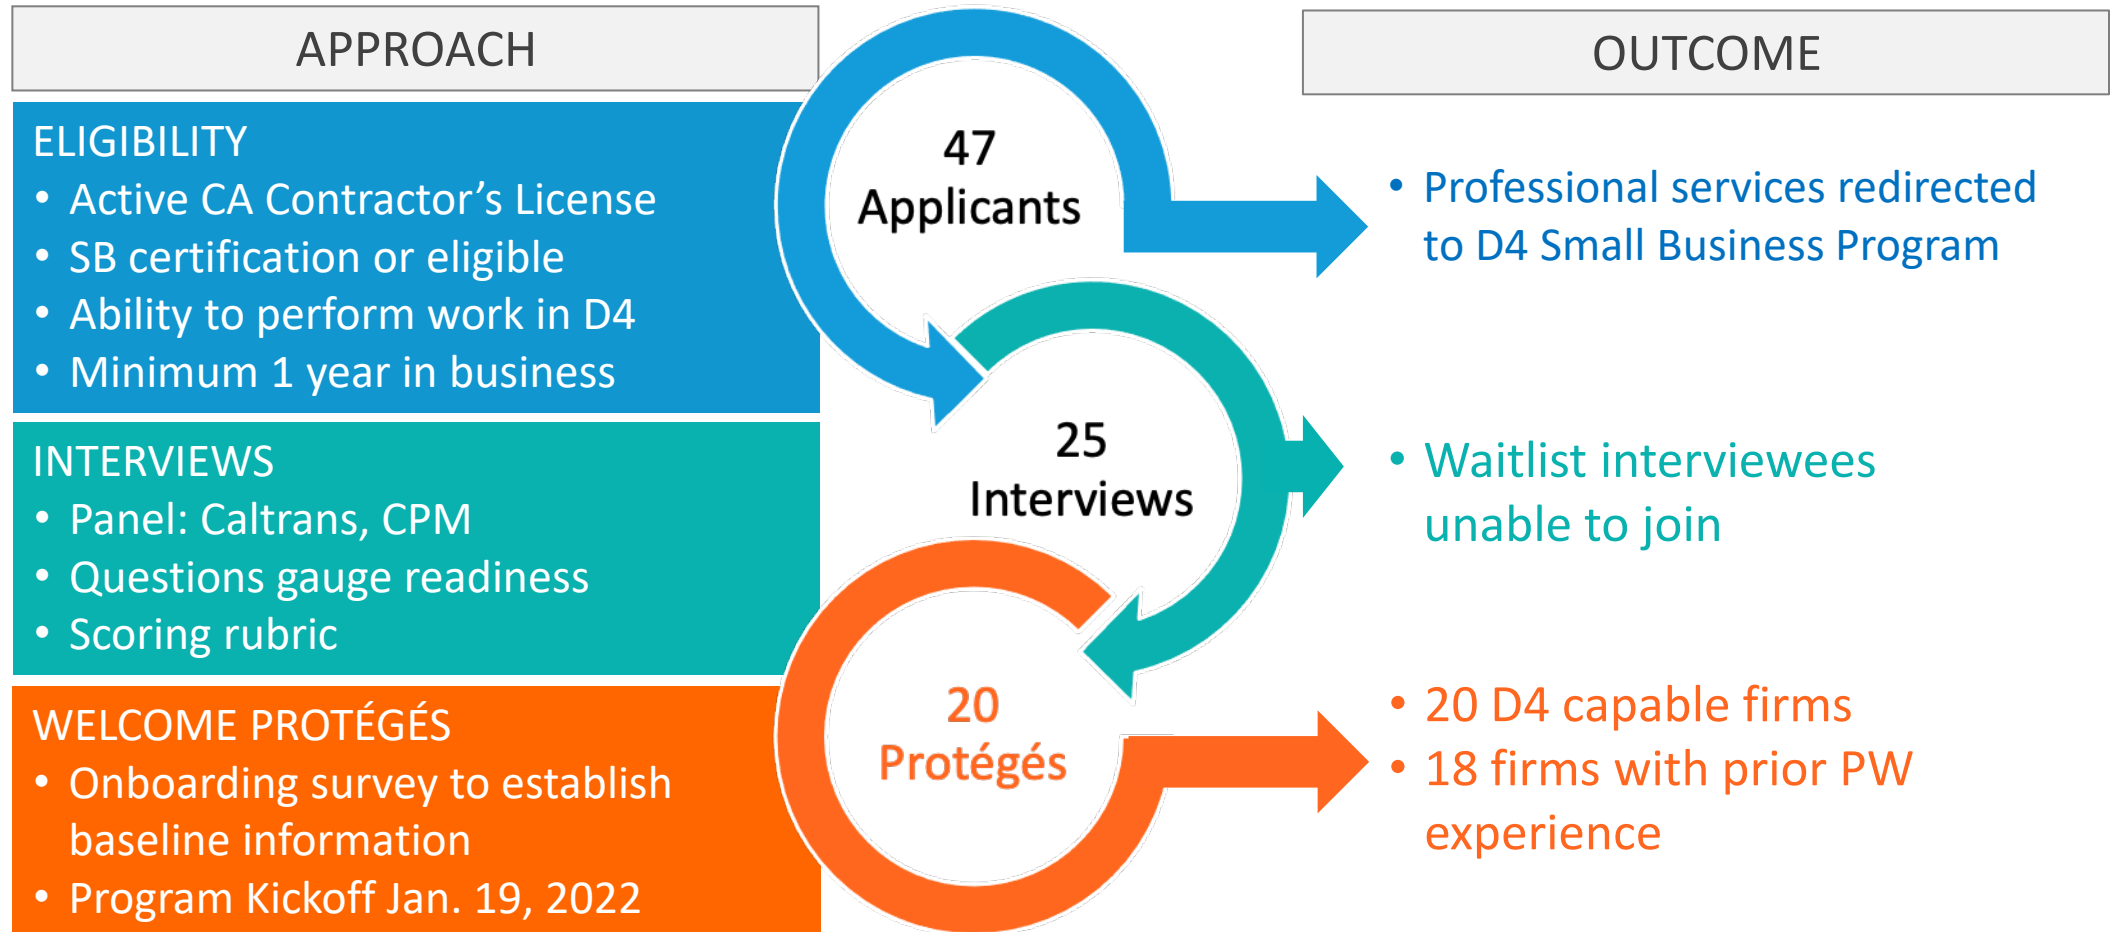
APPROACH

ELIGIBILITY
• Active CA Contractor’s License
• SB certification or eligible
• Ability to perform work in D4
• Minimum 1 year in business

INTERVIEWS
• Panel: Caltrans, CPM
• Questions gauge readiness
• Scoring rubric

WELCOME PROTÉGÉS
• Onboarding survey to establish baseline information
• Program Kickoff Jan. 19, 2022

47 Applicants

25 Interviews

20 Protégés

OUTCOME

• Professional services redirected to D4 Small Business Program

• Waitlist interviewees unable to join

• 20 D4 capable firms
• 18 firms with prior PW experience